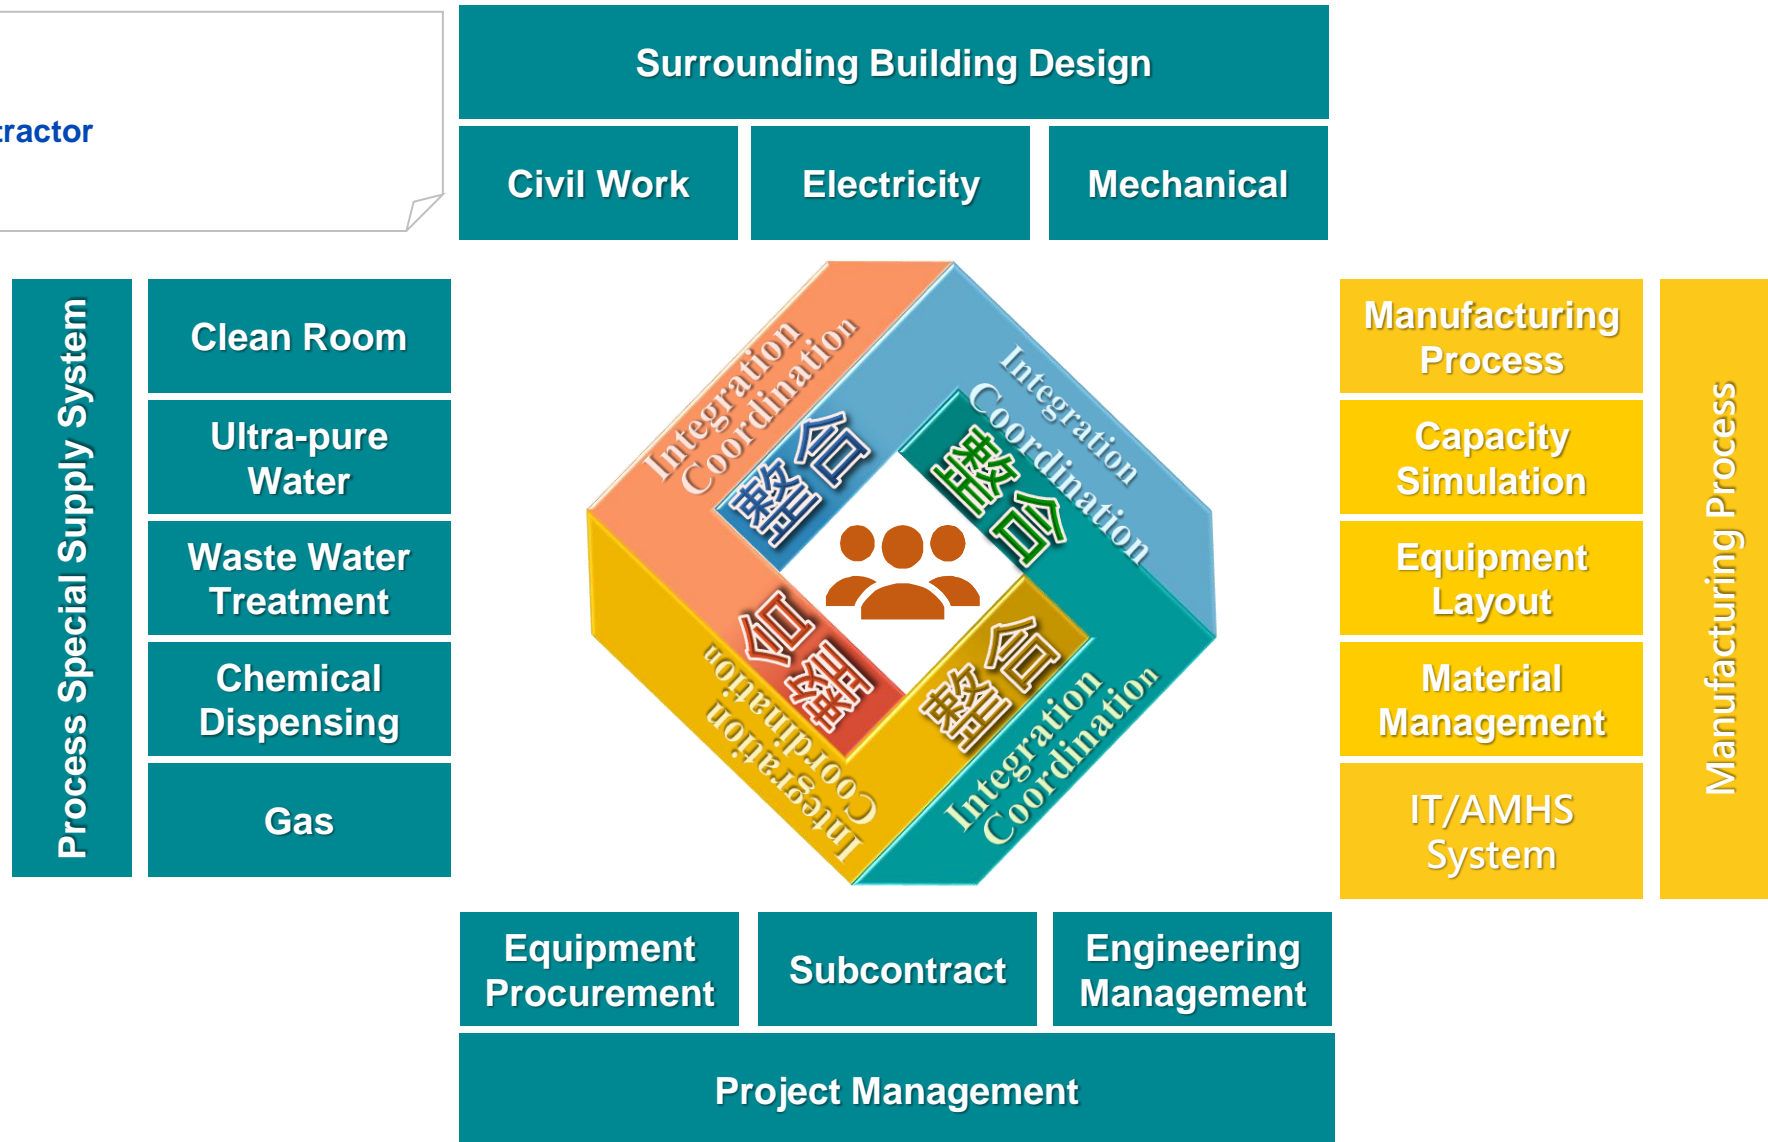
ractor

Surrounding Building Design

Civil Work

Electricity

Mechanical

Process Special Supply System

Clean Room

Ultra-pure Water

Waste Water Treatment

Chemical Dispensing

Gas

Integration Coordination
整合

Integration Coordination
整合

Integration Coordination
整合

Integration Coordination
整合

Manufacturing Process

Capacity Simulation

Equipment Layout

Material Management

IT/AMHS System

Manufacturing Process

Equipment Procurement

Subcontract

Engineering Management

Project Management